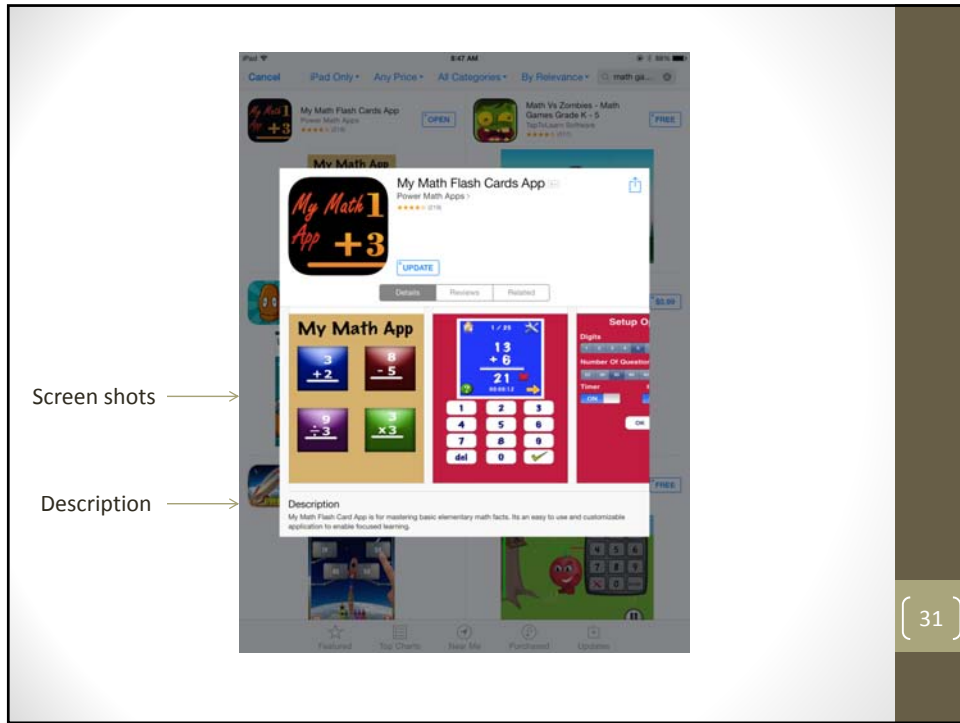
iPad 8:47 AM 88%

Cancel iPad Only Any Price All Categories By Relevance math ga...

My Math Flash Cards App
Power Math Apps
(219)
OPEN

Math Vs Zombies - Math Games Grade K - 5
TapToLearn Software
FREE

My Math App

$0.99

FREE

My Math Flash Cards App
Power Math Apps
(219)

My Math 1 App +3

UPDATE

Details Reviews Related

My Math App

$\begin{array}{r}3\\+2\end{array}$ $\begin{array}{r}8\\-5\end{array}$ $\begin{array}{r}9\\\div 3\end{array}$ $\begin{array}{r}3\\\times 3\end{array}$

1 / 25
13
+ 8
21
00:00:12

1 2 3
4 5 6
7 8 9
del 0

Setup O
Digits
Number Of Question
Timer
ON
OK

Screen shots

Description

Description
My Math Flash Card App is for mastering basic elementary math facts. Its an easy to use and customizable application to enable focused learning.

Featured Top Charts Near Me Purchased Updates

31